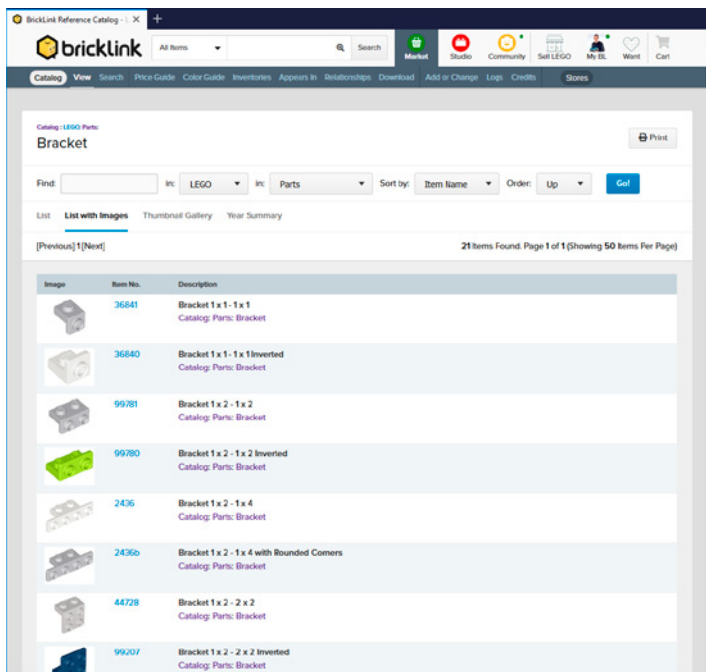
BrickLink Reference Catalog - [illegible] ×  +

bricklink  All Items  Search  Market  Studio  Community  Sell LEGO  My BL  Want  Cart

Catalog  View  Search  Price Guide  Color Guide  Inventories  Appears In  Relationships  Download  Add or Change  Logs  Credits  Stores

Catalog : LEGO Parts:
Bracket

Print

Find:  in: LEGO  in: Parts  Sort by: Item Name  Order: Up  Go!

List  List with Images  Thumbnail Gallery  Year Summary

[Previous] 1 [Next]

21 Items Found. Page 1 of 1 (Showing 50 Items Per Page)

| Image | Item No. | Description |
|---|---|---|
| | 36841 | Bracket 1 x 1 - 1 x 1<br>Catalog: Parts: Bracket |
| | 36840 | Bracket 1 x 1 - 1 x 1 Inverted<br>Catalog: Parts: Bracket |
| | 99781 | Bracket 1 x 2 - 1 x 2<br>Catalog: Parts: Bracket |
| | 99780 | Bracket 1 x 2 - 1 x 2 Inverted<br>Catalog: Parts: Bracket |
| | 2436 | Bracket 1 x 2 - 1 x 4<br>Catalog: Parts: Bracket |
| | 2436b | Bracket 1 x 2 - 1 x 4 with Rounded Corners<br>Catalog: Parts: Bracket |
| | 44728 | Bracket 1 x 2 - 2 x 2<br>Catalog: Parts: Bracket |
| | 99207 | Bracket 1 x 2 - 2 x 2 Inverted<br>Catalog: Parts: Bracket |